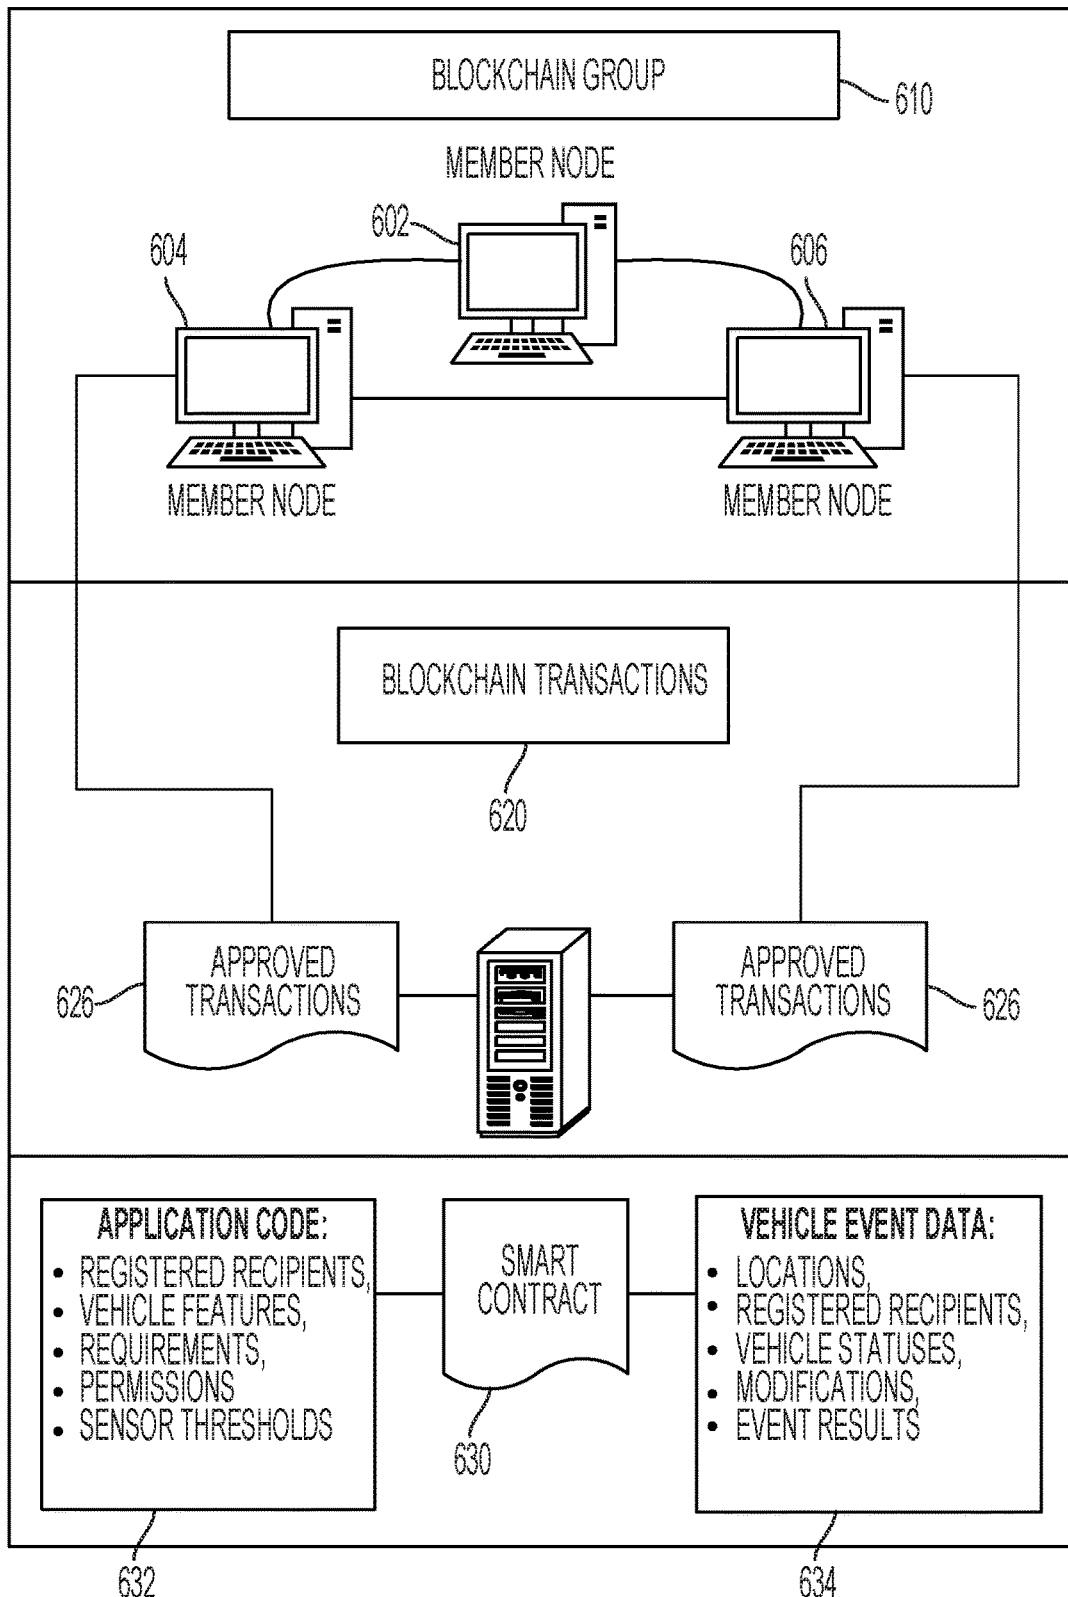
BLOCKCHAIN GROUP
610

MEMBER NODE
602
604
606
MEMBER NODE
MEMBER NODE

BLOCKCHAIN TRANSACTIONS
620

626
APPROVED TRANSACTIONS
APPROVED TRANSACTIONS
626

APPLICATION CODE:
• REGISTERED RECIPIENTS,
• VEHICLE FEATURES,
• REQUIREMENTS,
• PERMISSIONS
• SENSOR THRESHOLDS

SMART CONTRACT
630

VEHICLE EVENT DATA:
• LOCATIONS,
• REGISTERED RECIPIENTS,
• VEHICLE STATUSES,
• MODIFICATIONS,
• EVENT RESULTS

632
634